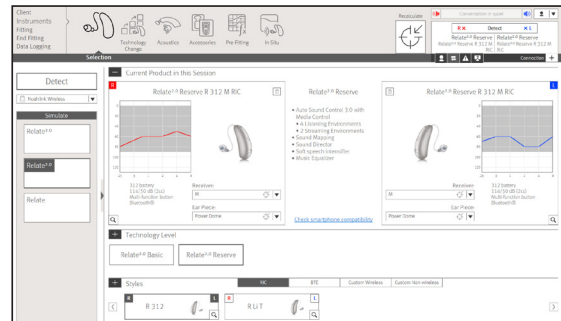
Client
Instruments
Fitting
End Fitting
Data Logging

Technology Change
Acoustics
Accessories
Pre Fitting
In Situ

Selection

Recalculate

Conversation in quiet

R
Detect
L

Relate$^{2.0}$ Reserve
Relate$^{2.0}$ Reserve R 312 M RIC
Relate$^{2.0}$ Reserve
Relate$^{2.0}$ Reserve R 312 M RIC

Connection

Detect

NoahLink Wireless

Simulate

Relate$^{1.0}$

Relate$^{2.0}$

Relate

Current Product in this Session

R
Relate$^{2.0}$ Reserve R 312 M RIC

312 battery
114/50 dB (2cc)
Multi-function button
Bluetooth®

Receivers:
M

Ear Piece:
Power Dome

Relate$^{2.0}$ Reserve

• Auto Sound Control 3.0 with Media Control
• 6 Listening Environments
• 2 Streaming Environments
• Sound Mapping
• Sound Director
• Soft speech intensifier
• Music Equalizer

Check smartphone compatibility

Relate$^{2.0}$ Reserve R 312 M RIC
L

Receivers:
M

Ear Piece:
Power Dome

312 battery
114/50 dB (2cc)
Multi-function button
Bluetooth®

Technology Level

Relate$^{1.0}$ Basic
Relate$^{2.0}$ Reserve

Styles

RIC
BTE
Custom Wireless
Custom Non-wireless

R
R 312
L

R
R Li T
L